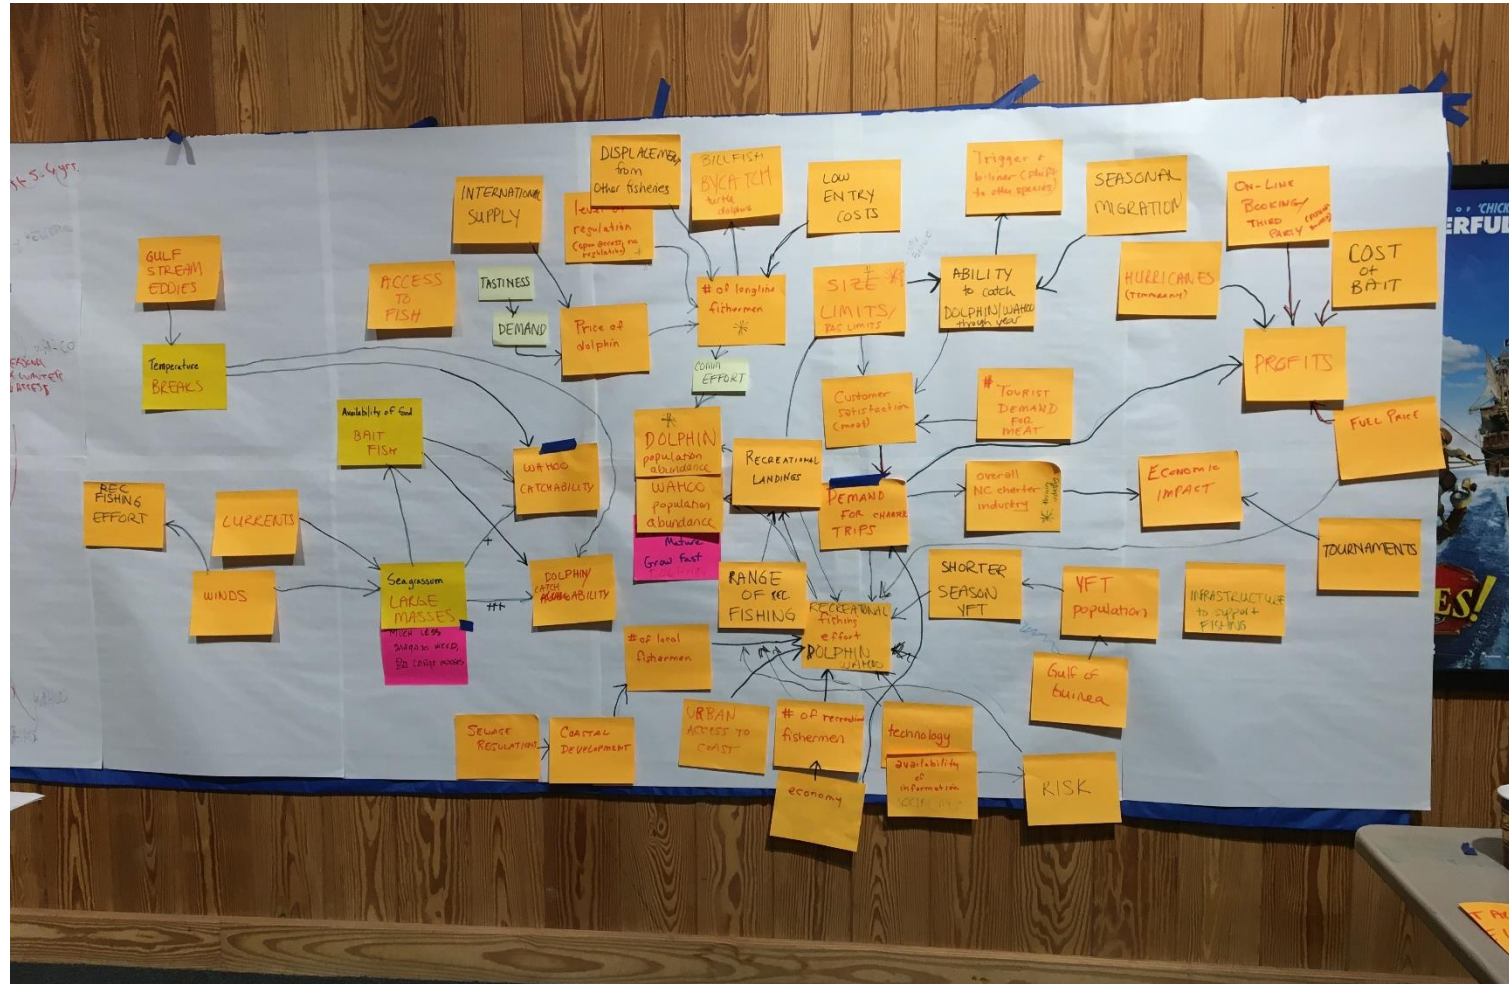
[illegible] 5-6 yrs

GULF STREAM EDDIES

Temperature BREAKS

ACCESS TO FISH

INTERNATIONAL SUPPLY

TASTINESS

DEMAND

DISPLACEMENT from Other fisheries

level of regulation (open access vs regulation)

Price of dolphin

BILLFISH BYCATCH turtle dolphin

# of longline fishermen

comm EFFORT

LOW ENTRY COSTS

SIZE LIMITS/ TAC LIMITS

Trigger & b-liner (shift to other species)

ABILITY to catch DOLPHIN/WAHOO through year

SEASONAL MIGRATION

HURRICANES (temporary)

ON-LINE BOOKING/ THIRD PARTY

COST OF BAIT

PROFITS

FUEL PRICE

Availability of food BAIT FISH

WAHOO CATCHABILITY

DOLPHIN population abundance

WAHOO population abundance

Mature Grow Fast

RECREATIONAL LANDINGS

Customer satisfaction (meat)

# TOURIST DEMAND FOR MEAT

DEMAND FOR CHARTER TRIPS

overall NC charter industry

ECONOMIC IMPACT

TOURNAMENTS

REC FISHING EFFORT

CURRENTS

WINDS

Seagrassum LARGE MASSES

MUCH LESS SARGASSO WEED, BIG LARGE MASSES

DOLPHIN CATCHABILITY

RANGE OF REC FISHING

RECREATIONAL fishing effort DOLPHIN WAHOO

SHORTER SEASON YFT

YFT population

INFRASTRUCTURE to support FISHING

Gulf of Guinea

# of local fishermen

SEWAGE REGULATIONS

COASTAL DEVELOPMENT

URBAN ACCESS TO COAST

# of recreational fishermen

economy

technology

availability of information SOCIAL MEDIA

RISK